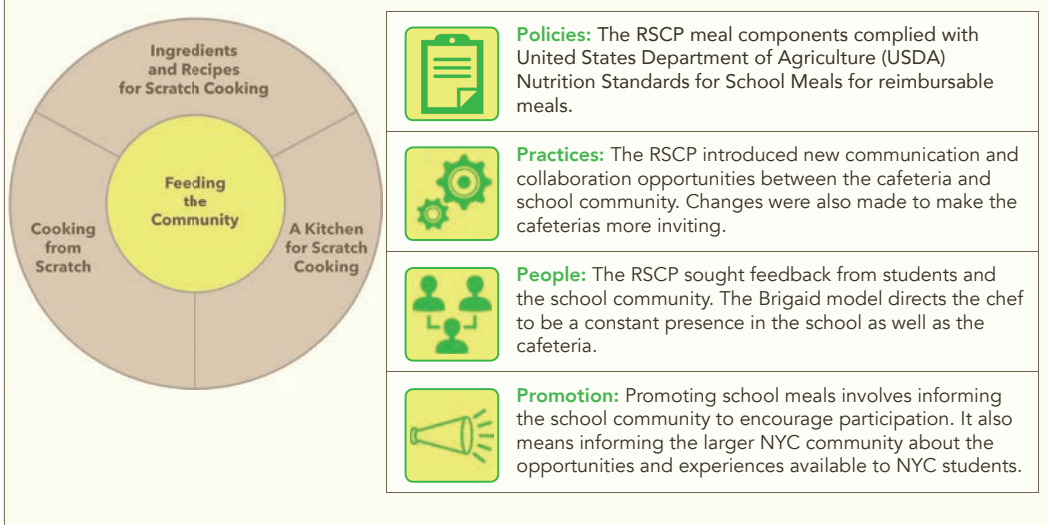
Ingredients and Recipes for Scratch Cooking

Feeding the Community

Cooking from Scratch

A Kitchen for Scratch Cooking

Policies: The RSCP meal components complied with United States Department of Agriculture (USDA) Nutrition Standards for School Meals for reimbursable meals.

Practices: The RSCP introduced new communication and collaboration opportunities between the cafeteria and school community. Changes were also made to make the cafeterias more inviting.

People: The RSCP sought feedback from students and the school community. The Brigaid model directs the chef to be a constant presence in the school as well as the cafeteria.

Promotion: Promoting school meals involves informing the school community to encourage participation. It also means informing the larger NYC community about the opportunities and experiences available to NYC students.